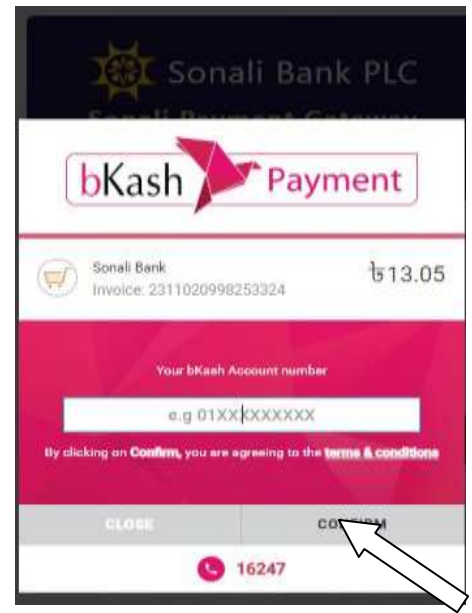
Sonali Bank PLC

Sonali Payment Gateway

bKash Payment

Sonali Bank
Invoice: 2311020998253324

৳13.05

Your bKash Account number

e.g 01XXXXXXXXX

By clicking on Confirm, you are agreeing to the terms & conditions

CLOSE

CONFIRM

16247